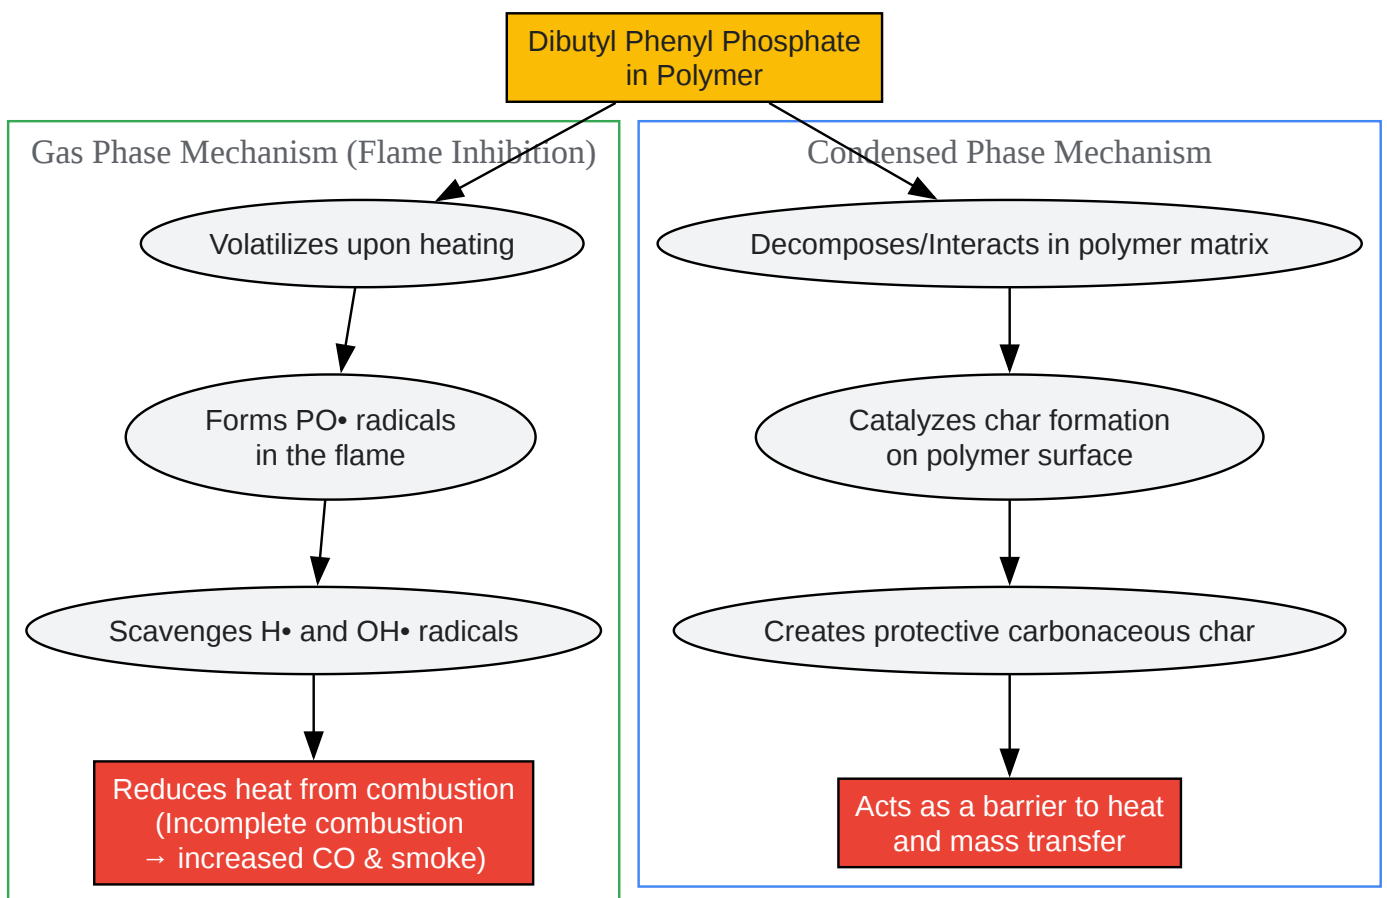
Dibutyl Phenyl Phosphate in Polymer

Gas Phase Mechanism (Flame Inhibition)

Volatilizes upon heating

Forms PO• radicals in the flame

Scavenges H• and OH• radicals

Reduces heat from combustion (Incomplete combustion → increased CO & smoke)

Condensed Phase Mechanism

Decomposes/Interacts in polymer matrix

Catalyzes char formation on polymer surface

Creates protective carbonaceous char

Acts as a barrier to heat and mass transfer